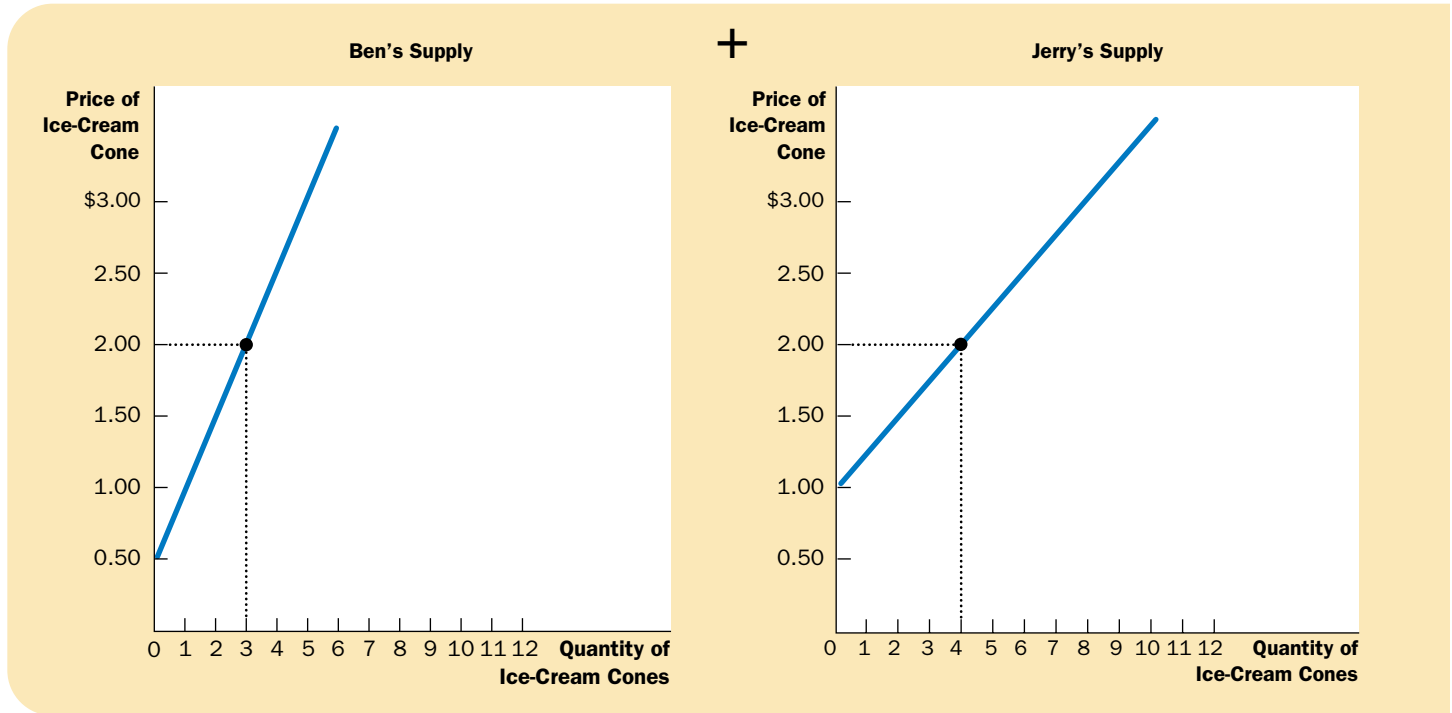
Ben's Supply

+

Jerry's Supply

Price of Ice-Cream Cone

$3.00

2.50

2.00

1.50

1.00

0.50

0 1 2 3 4 5 6 7 8 9 10 11 12 Quantity of Ice-Cream Cones

Price of Ice-Cream Cone

$3.00

2.50

2.00

1.50

1.00

0.50

0 1 2 3 4 5 6 7 8 9 10 11 12 Quantity of Ice-Cream Cones